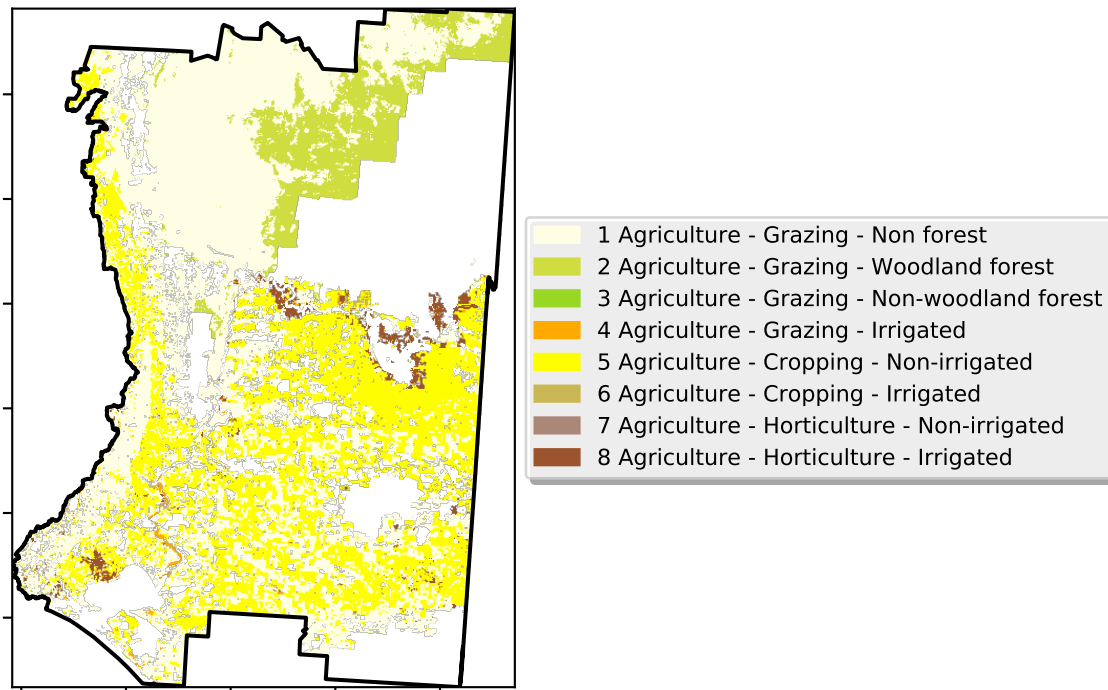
1 Agriculture - Grazing - Non forest
2 Agriculture - Grazing - Woodland forest
3 Agriculture - Grazing - Non-woodland forest
4 Agriculture - Grazing - Irrigated
5 Agriculture - Cropping - Non-irrigated
6 Agriculture - Cropping - Irrigated
7 Agriculture - Horticulture - Non-irrigated
8 Agriculture - Horticulture - Irrigated